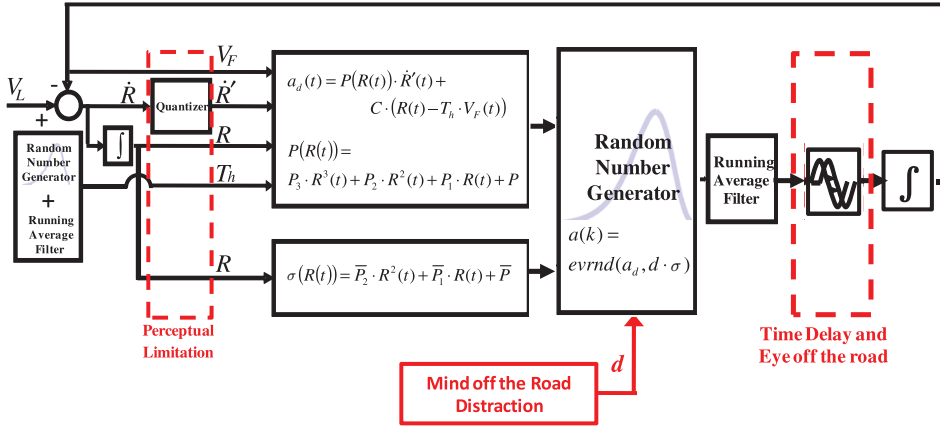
$V_L$

-

+

$\dot{R}$

Quantizer

$V_F$

$\dot{R}'$

$R$

$T_h$

$R$

$\int$

Random Number Generator
+
Running Average Filter

$a_d(t) = P(R(t)) \cdot \dot{R}'(t) + C \cdot (R(t) - T_h \cdot V_F(t))$

$P(R(t)) = P_3 \cdot R^3(t) + P_2 \cdot R^2(t) + P_1 \cdot R(t) + P$

$\sigma(R(t)) = \overline{P}_2 \cdot R^2(t) + \overline{P}_1 \cdot R(t) + \overline{P}$

Random Number Generator

$a(k) = evrnd(a_d, d \cdot \sigma)$

Running Average Filter

$\int$

Perceptual Limitation

$d$

Mind off the Road Distraction

Time Delay and Eye off the road